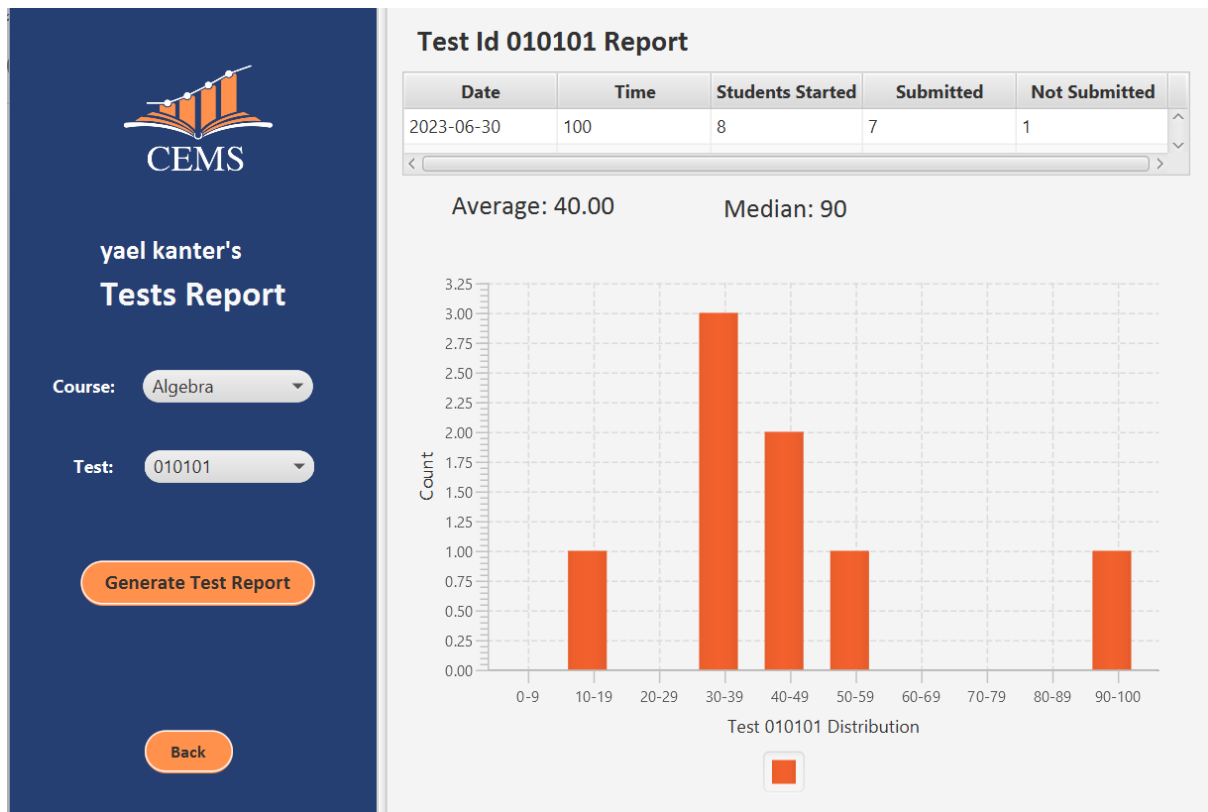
CEMS

yael kanter's

Tests Report

Course: Algebra

Test: 010101

Generate Test Report

Back

Test Id 010101 Report

| Date | Time | Students Started | Submitted | Not Submitted |
|---|---|---|---|---|
| 2023-06-30 | 100 | 8 | 7 | 1 |

Average: 40.00

Median: 90

3.25
3.00
2.75
2.50
2.25
2.00
1.75
1.50
1.25
1.00
0.75
0.50
0.25
0.00

Count

0-9
10-19
20-29
30-39
40-49
50-59
60-69
70-79
80-89
90-100

Test 010101 Distribution